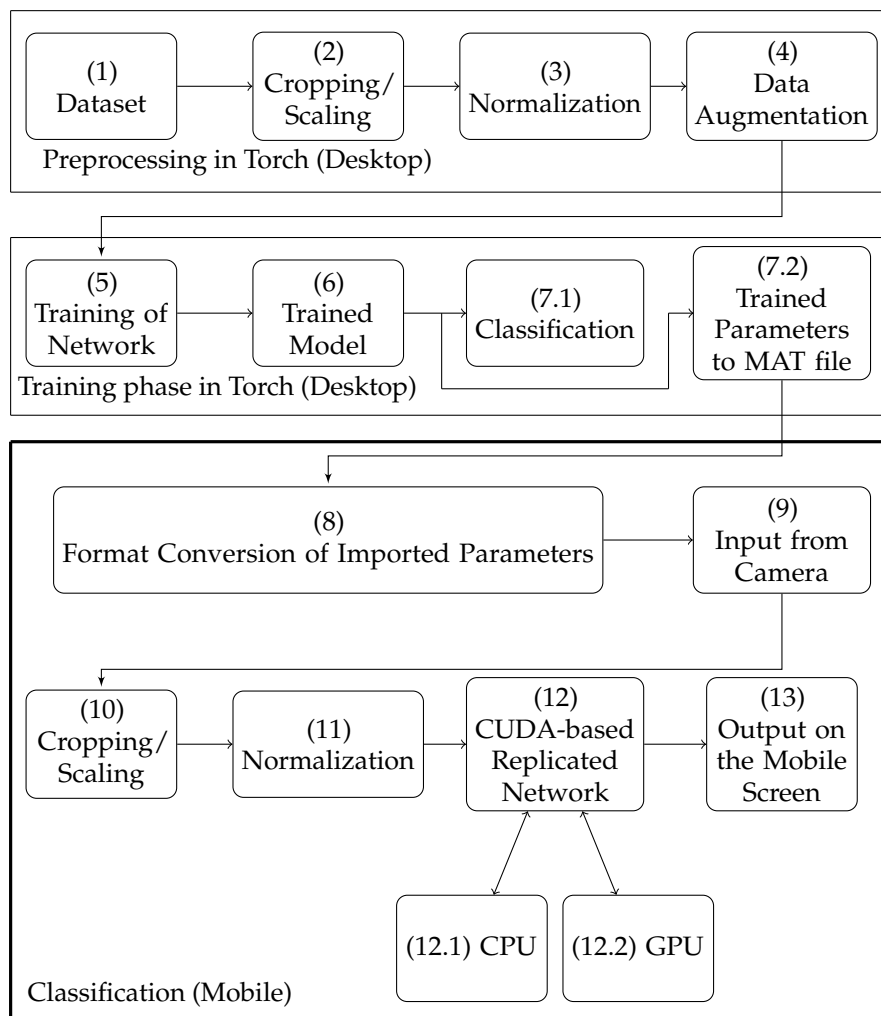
(1) Dataset

(2) Cropping/ Scaling

(3) Normalization

(4) Data Augmentation

Preprocessing in Torch (Desktop)

(5) Training of Network

(6) Trained Model

(7.1) Classification

(7.2) Trained Parameters to MAT file

Training phase in Torch (Desktop)

(8) Format Conversion of Imported Parameters

(9) Input from Camera

(10) Cropping/ Scaling

(11) Normalization

(12) CUDA-based Replicated Network

(13) Output on the Mobile Screen

(12.1) CPU

(12.2) GPU

Classification (Mobile)